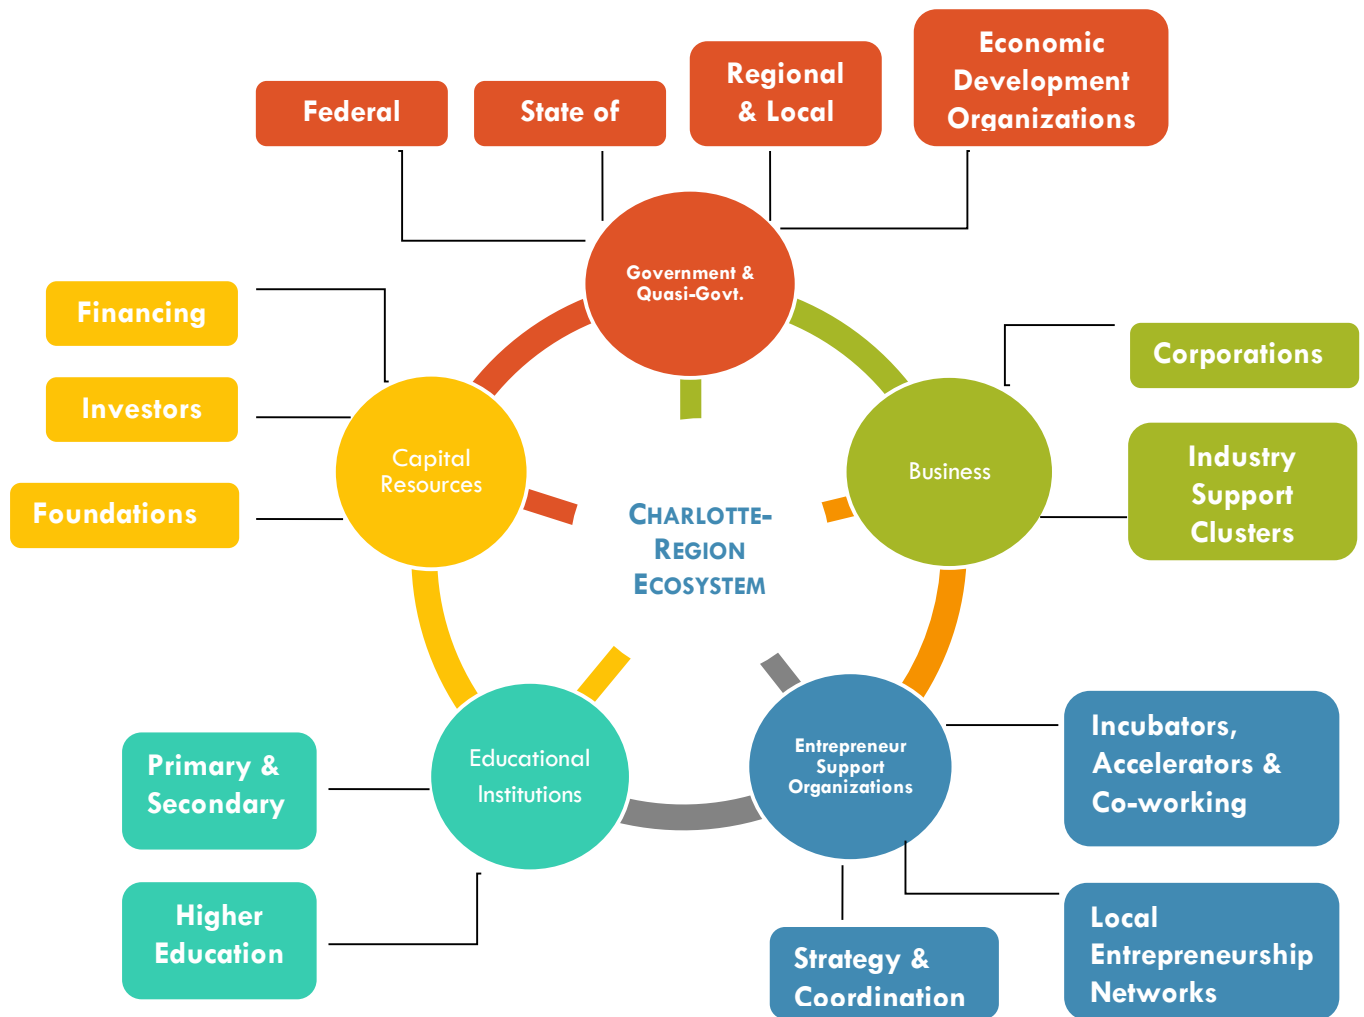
Federal

State of

Regional & Local

Economic Development Organizations

Government & Quasi-Govt.

Financing

Investors

Foundations

Capital Resources

Corporations

Industry Support Clusters

Business

CHARLOTTE-REGION ECOSYSTEM

Primary & Secondary

Higher Education

Educational Institutions

Entrepreneur Support Organizations

Incubators, Accelerators & Co-working

Strategy & Coordination

Local Entrepreneurship Networks